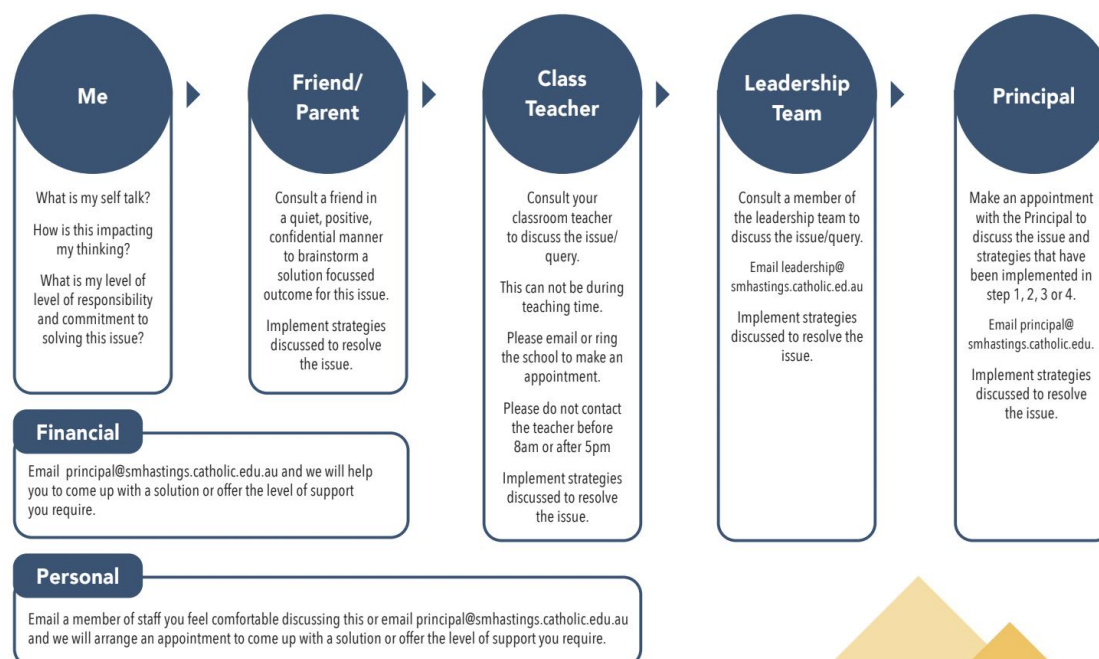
Me

What is my self talk?

How is this impacting my thinking?

What is my level of level of responsibility and commitment to solving this issue?

Friend/ Parent

Consult a friend in a quiet, positive, confidential manner to brainstorm a solution focussed outcome for this issue.

Implement strategies discussed to resolve the issue.

Class Teacher

Consult your classroom teacher to discuss the issue/ query.

This can not be during teaching time.

Please email or ring the school to make an appointment.

Please do not contact the teacher before 8am or after 5pm

Implement strategies discussed to resolve the issue.

Leadership Team

Consult a member of the leadership team to discuss the issue/query.

Email leadership@ smhastings.catholic.ed.au

Implement strategies discussed to resolve the issue.

Principal

Make an appointment with the Principal to discuss the issue and strategies that have been implemented in step 1, 2, 3 or 4.

Email principal@ smhastings.catholic.edu.

Implement strategies discussed to resolve the issue.

Financial

Email principal@smhastings.catholic.edu.au and we will help you to come up with a solution or offer the level of support you require.

Personal

Email a member of staff you feel comfortable discussing this or email principal@smhastings.catholic.edu.au and we will arrange an appointment to come up with a solution or offer the level of support you require.